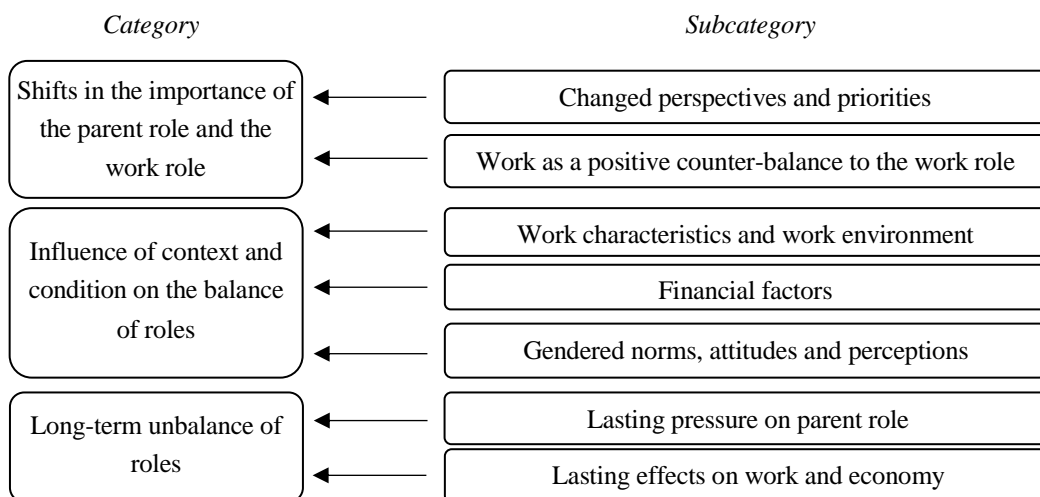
*Category*

*Subcategory*

Shifts in the importance of the parent role and the work role

Changed perspectives and priorities

Work as a positive counter-balance to the work role

Influence of context and condition on the balance of roles

Work characteristics and work environment

Financial factors

Gendered norms, attitudes and perceptions

Long-term unbalance of roles

Lasting pressure on parent role

Lasting effects on work and economy